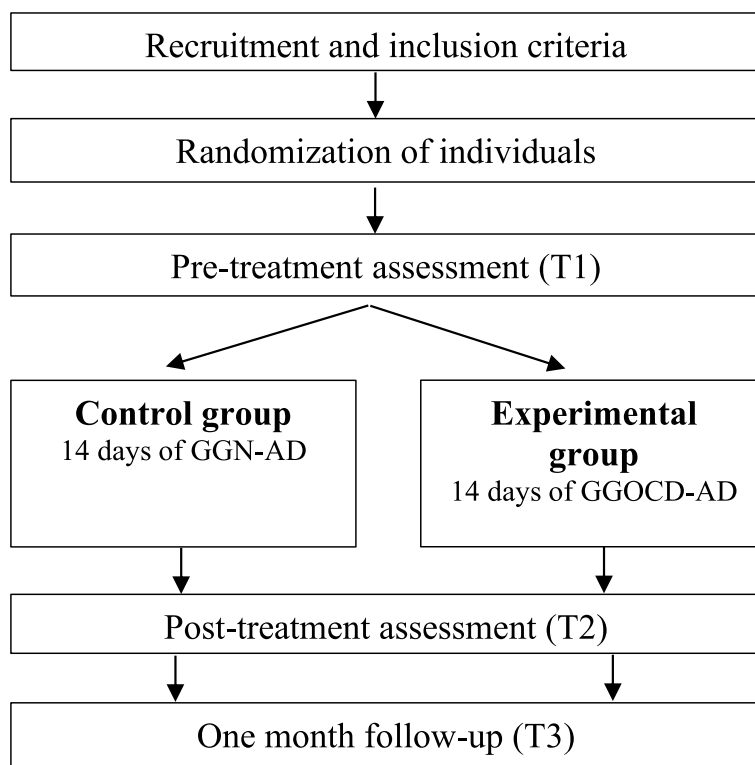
Recruitment and inclusion criteria

Randomization of individuals

Pre-treatment assessment (T1)

**Control group**
14 days of GGN-AD

**Experimental group**
14 days of GGOCD-AD

Post-treatment assessment (T2)

One month follow-up (T3)